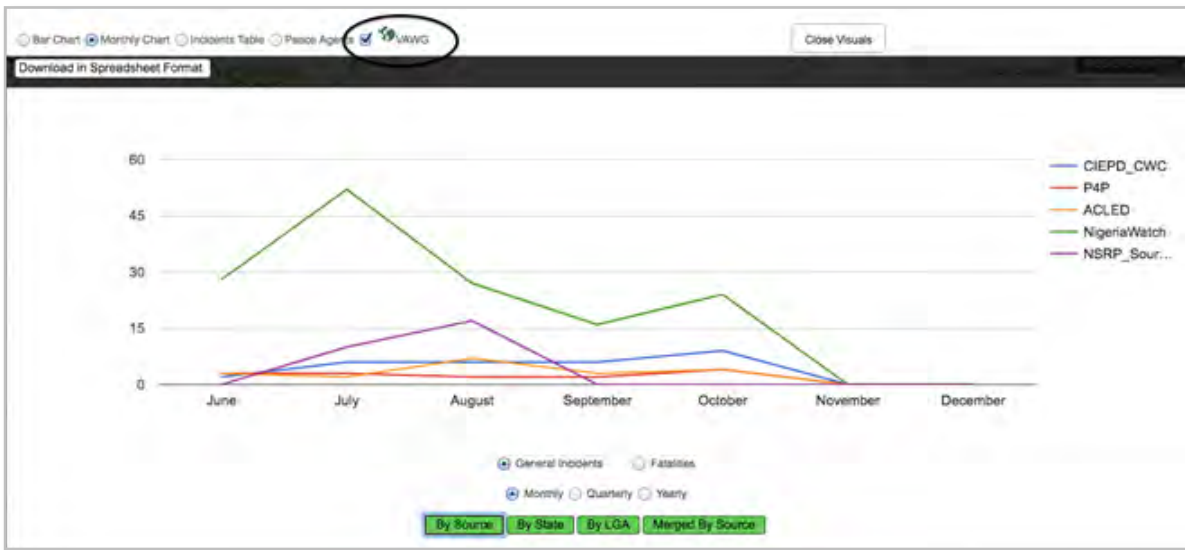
Bar Chart Monthly Chart Incidents Table Peace Agents VAWG

Close Visuals

Download in Spreadsheet Format

60
45
30
15
0

June July August September October November December

CIEPD_CWC
P4P
ACLED
NigeriaWatch
NSRP_Sour...

General Incidents Fatalities

Monthly Quarterly Yearly

By Source By State By LGA Merged By Source